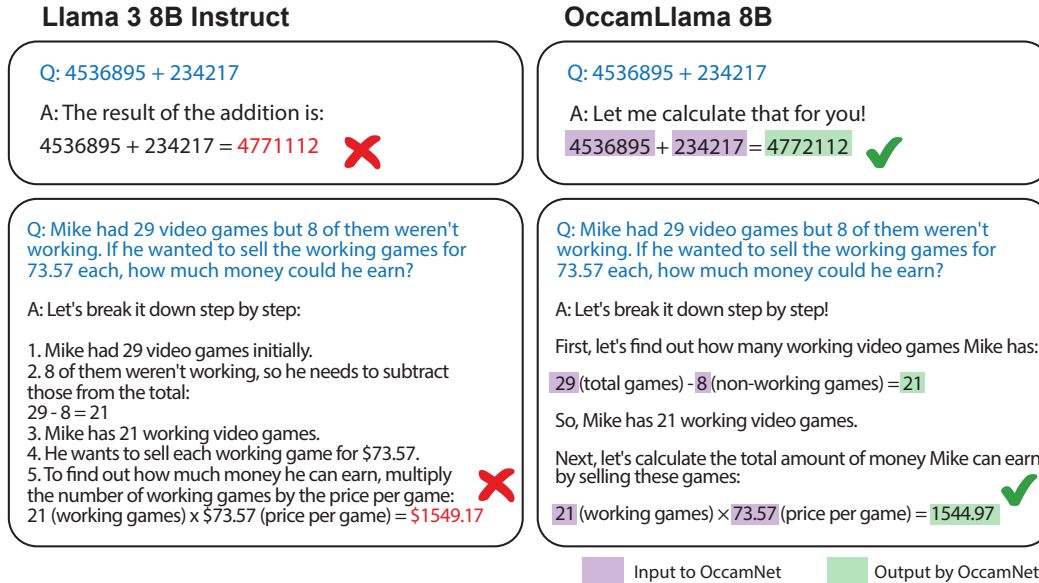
Llama 3 8B Instruct

Q: 4536895 + 234217

A: The result of the addition is:
4536895 + 234217 = 4771112

Q: Mike had 29 video games but 8 of them weren't working. If he wanted to sell the working games for 73.57 each, how much money could he earn?

A: Let's break it down step by step:

1. Mike had 29 video games initially.
2. 8 of them weren't working, so he needs to subtract those from the total:
29 - 8 = 21
3. Mike has 21 working video games.
4. He wants to sell each working game for $73.57.
5. To find out how much money he can earn, multiply the number of working games by the price per game:
21 (working games) x $73.57 (price per game) = $1549.17

OccamLlama 8B

Q: 4536895 + 234217

A: Let me calculate that for you!
4536895 + 234217 = 4772112

Q: Mike had 29 video games but 8 of them weren't working. If he wanted to sell the working games for 73.57 each, how much money could he earn?

A: Let's break it down step by step!

First, let's find out how many working video games Mike has:

29 (total games) - 8 (non-working games) = 21

So, Mike has 21 working video games.

Next, let's calculate the total amount of money Mike can earn by selling these games:

21 (working games) × 73.57 (price per game) = 1544.97

Input to OccamNet

Output by OccamNet